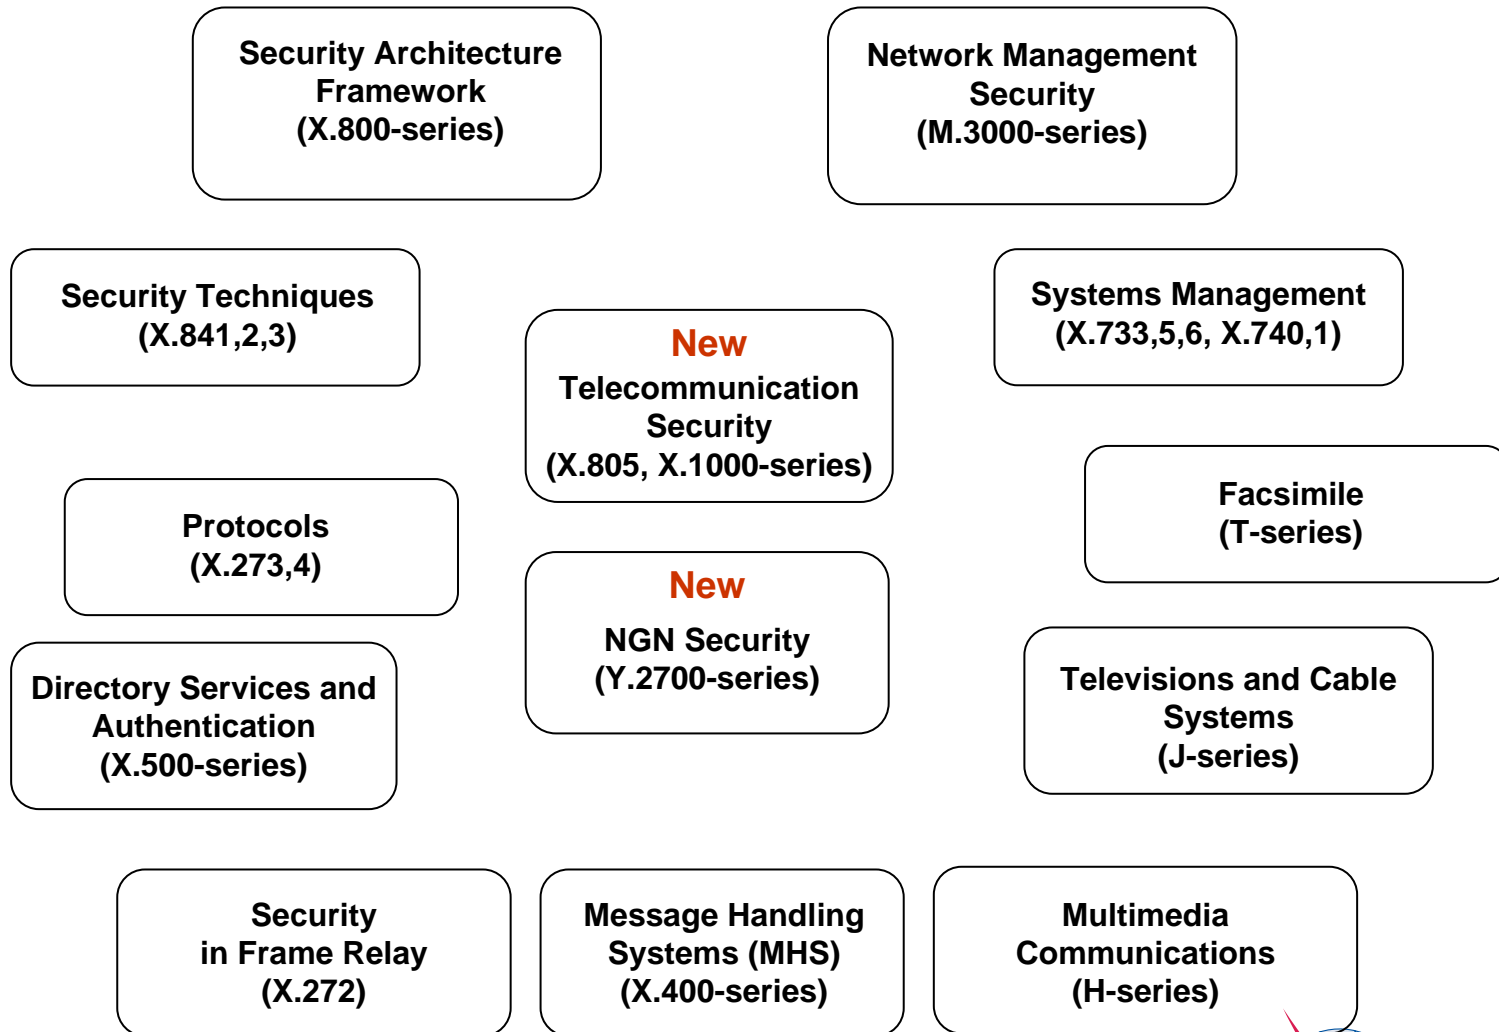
Security Architecture Framework (X.800-series)

Network Management Security (M.3000-series)

Security Techniques (X.841,2,3)

New
Telecommunication Security (X.805, X.1000-series)

Systems Management (X.733,5,6, X.740,1)

Facsimile (T-series)

Protocols (X.273,4)

New
NGN Security (Y.2700-series)

Directory Services and Authentication (X.500-series)

Televisions and Cable Systems (J-series)

Security in Frame Relay (X.272)

Message Handling Systems (MHS) (X.400-series)

Multimedia Communications (H-series)